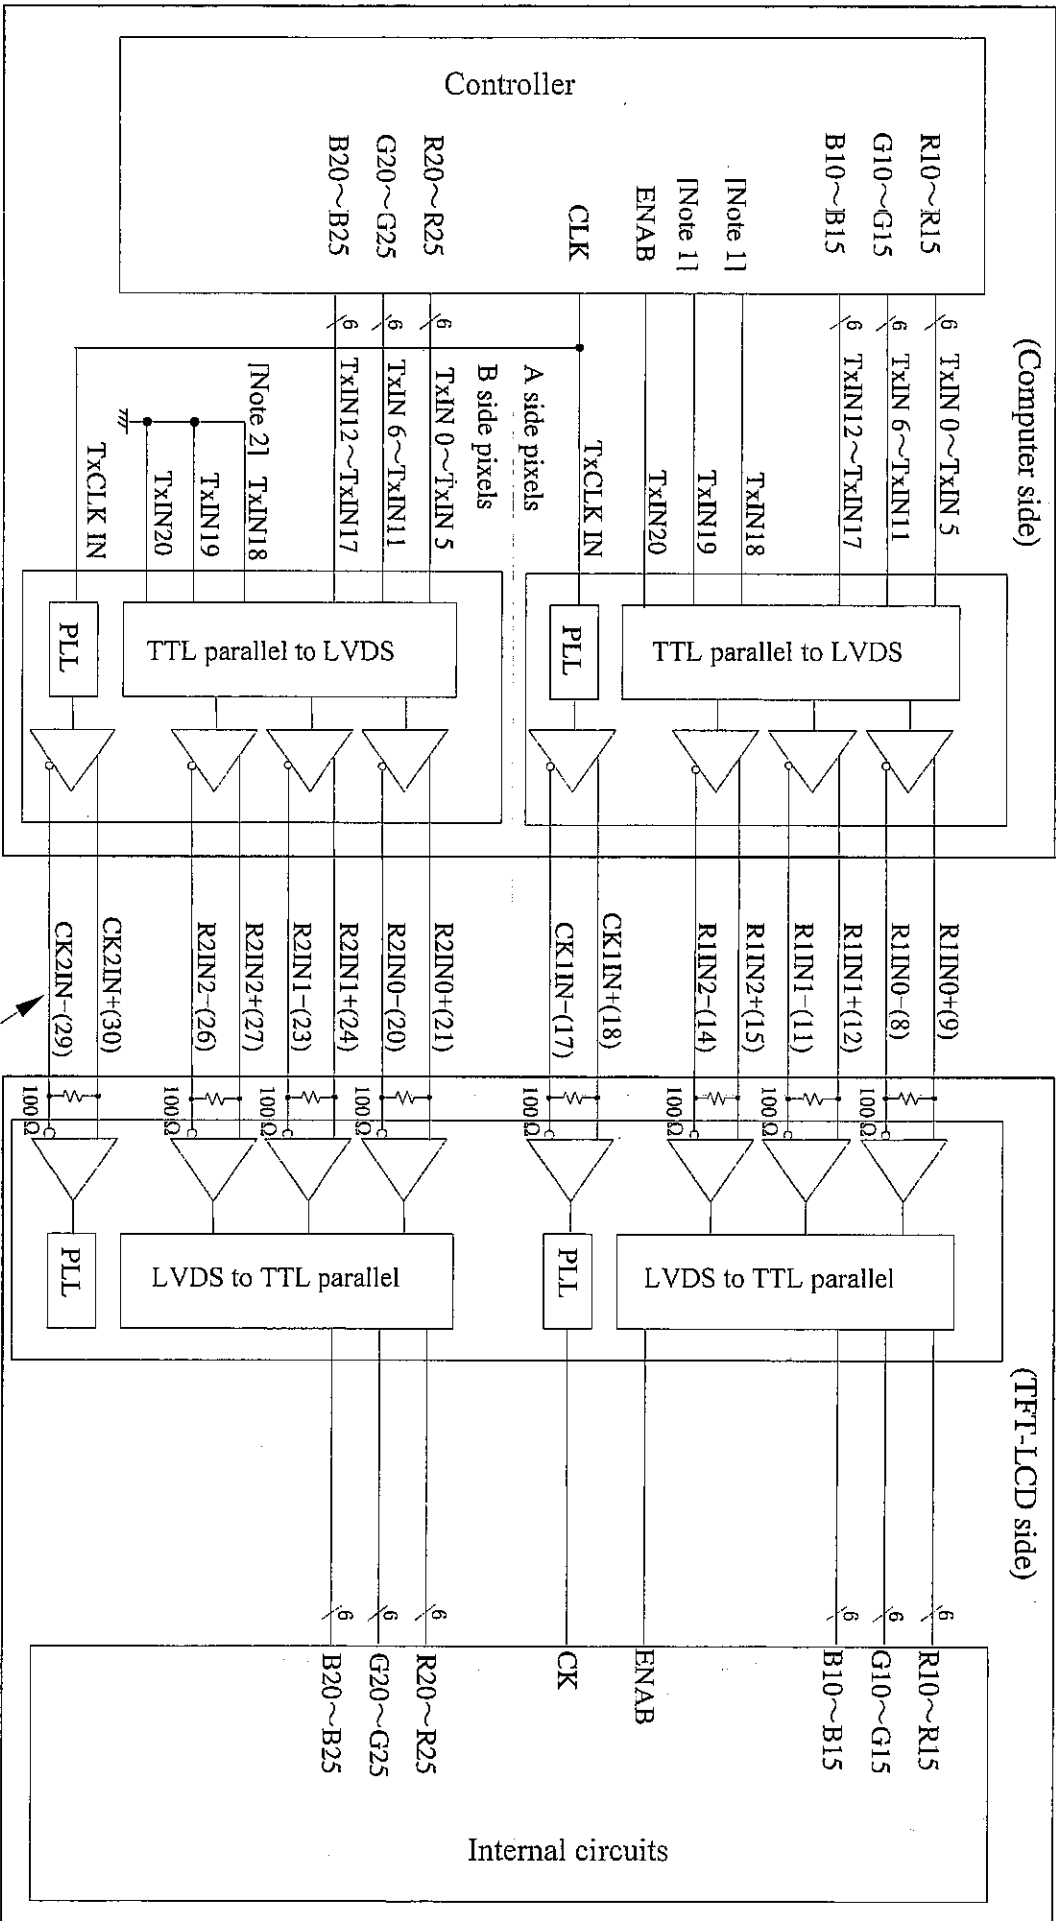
Controller

R10～R15
G10～G15
B10～B15
[Note 1]
[Note 1]
ENAB
CLK
R20～R25
G20～G25
B20～B25

(Computer side)

6
6
6
TxIN 0～TxIN 5
TxIN 6～TxIN11
TxIN12～TxIN17
TxIN18
TxIN19
TxIN20
TxCLK IN
A side pixels
B side pixels
6
6
6
TxIN 0～TxIN 5
TxIN 6～TxIN11
TxIN12～TxIN17
[Note 2] TxIN18
TxIN19
TxIN20
TxCLK IN

TTL parallel to LVDS
PLL
TTL parallel to LVDS
PLL

R1IN0+(9)
R1IN0−(8)
R1IN1+(12)
R1IN1−(11)
R1IN2+(15)
R1IN2−(14)
CK1IN+(18)
CK1IN−(17)
R2IN0+(21)
R2IN0−(20)
R2IN1+(24)
R2IN1−(23)
R2IN2+(27)
R2IN2−(26)
CK2IN+(30)
CK2IN−(29)

100Ω
100Ω
100Ω
100Ω
100Ω
100Ω
100Ω
100Ω

LVDS to TTL parallel
PLL
LVDS to TTL parallel
PLL

(TFT-LCD side)

6
6
6
6
6
6

R10～R15
G10～G15
B10～B15
ENAB
CK
R20～R25
G20～G25
B20～B25

Internal circuits